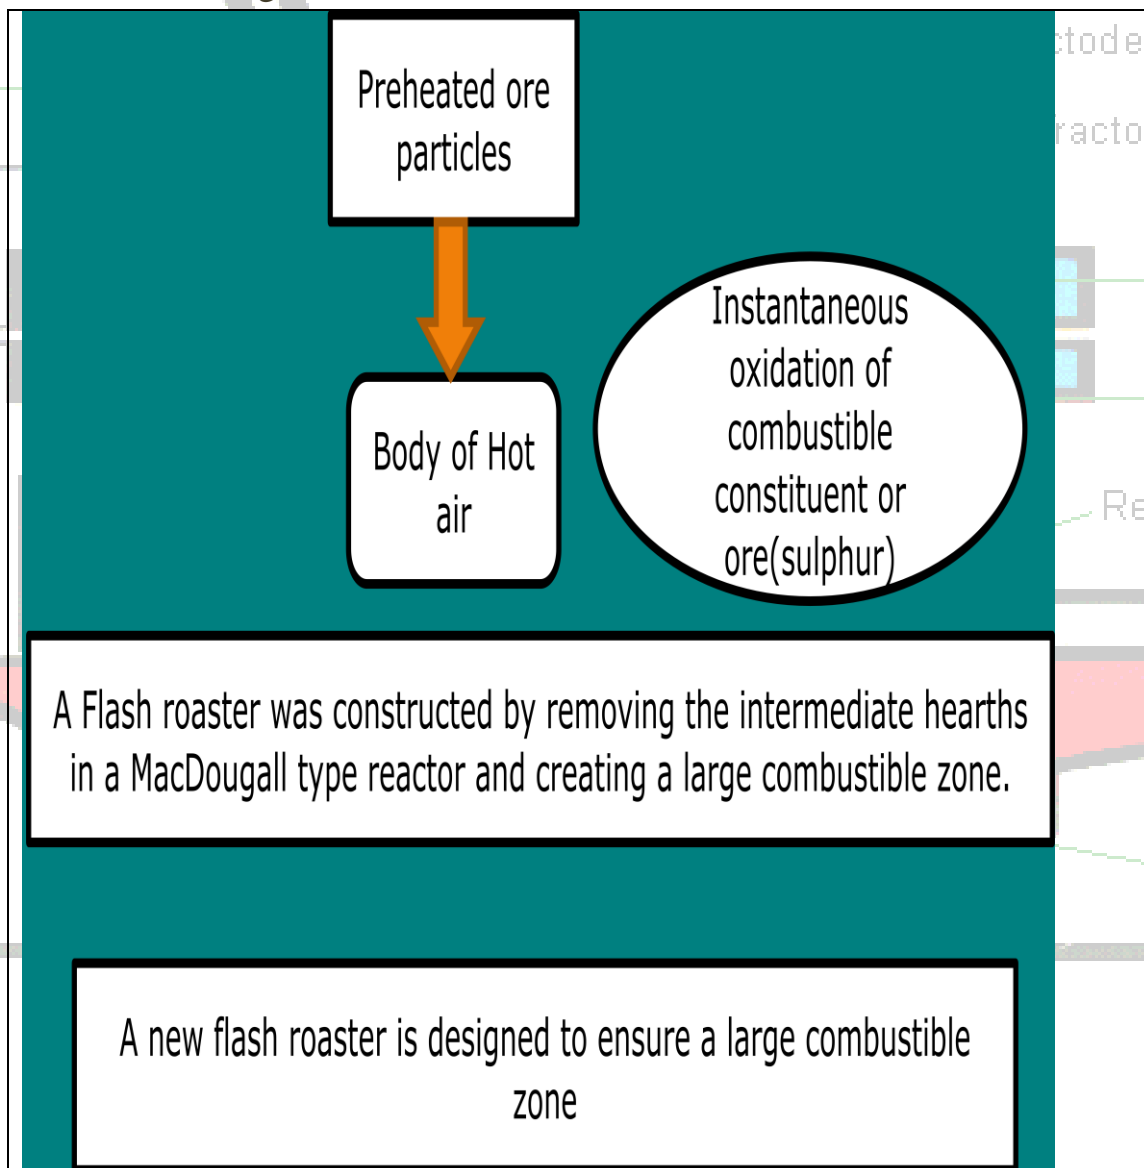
Preheated ore particles

Body of Hot air

Instantaneous oxidation of combustible constituent or ore(sulphur)

A Flash roaster was constructed by removing the intermediate hearths in a MacDougall type reactor and creating a large combustible zone.

A new flash roaster is designed to ensure a large combustible zone

ctode

racto

Re